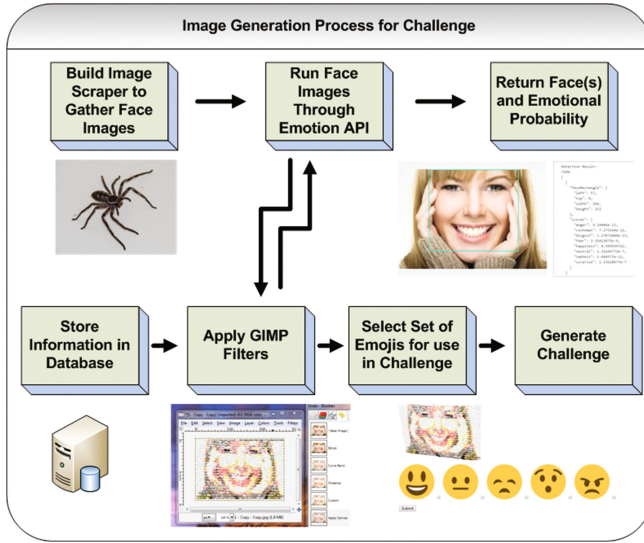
Image Generation Process for Challenge

Build Image Scraper to Gather Face Images

Run Face Images Through Emotion API

Return Face(s) and Emotional Probability

Store Information in Database

Apply GIMP Filters

Select Set of Emojis for use in Challenge

Generate Challenge

Detection Result:
JSON:
[
{
"faceRectangle": {
"left": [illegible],
"top": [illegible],
"width": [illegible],
"height": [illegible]
},
"scores": {
"anger": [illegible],
"contempt": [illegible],
"disgust": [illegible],
"fear": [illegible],
"happiness": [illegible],
"neutral": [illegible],
"sadness": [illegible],
"surprise": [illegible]
}
}
]

File Edit Select View Image Layer Colors Tools Filters

Submit